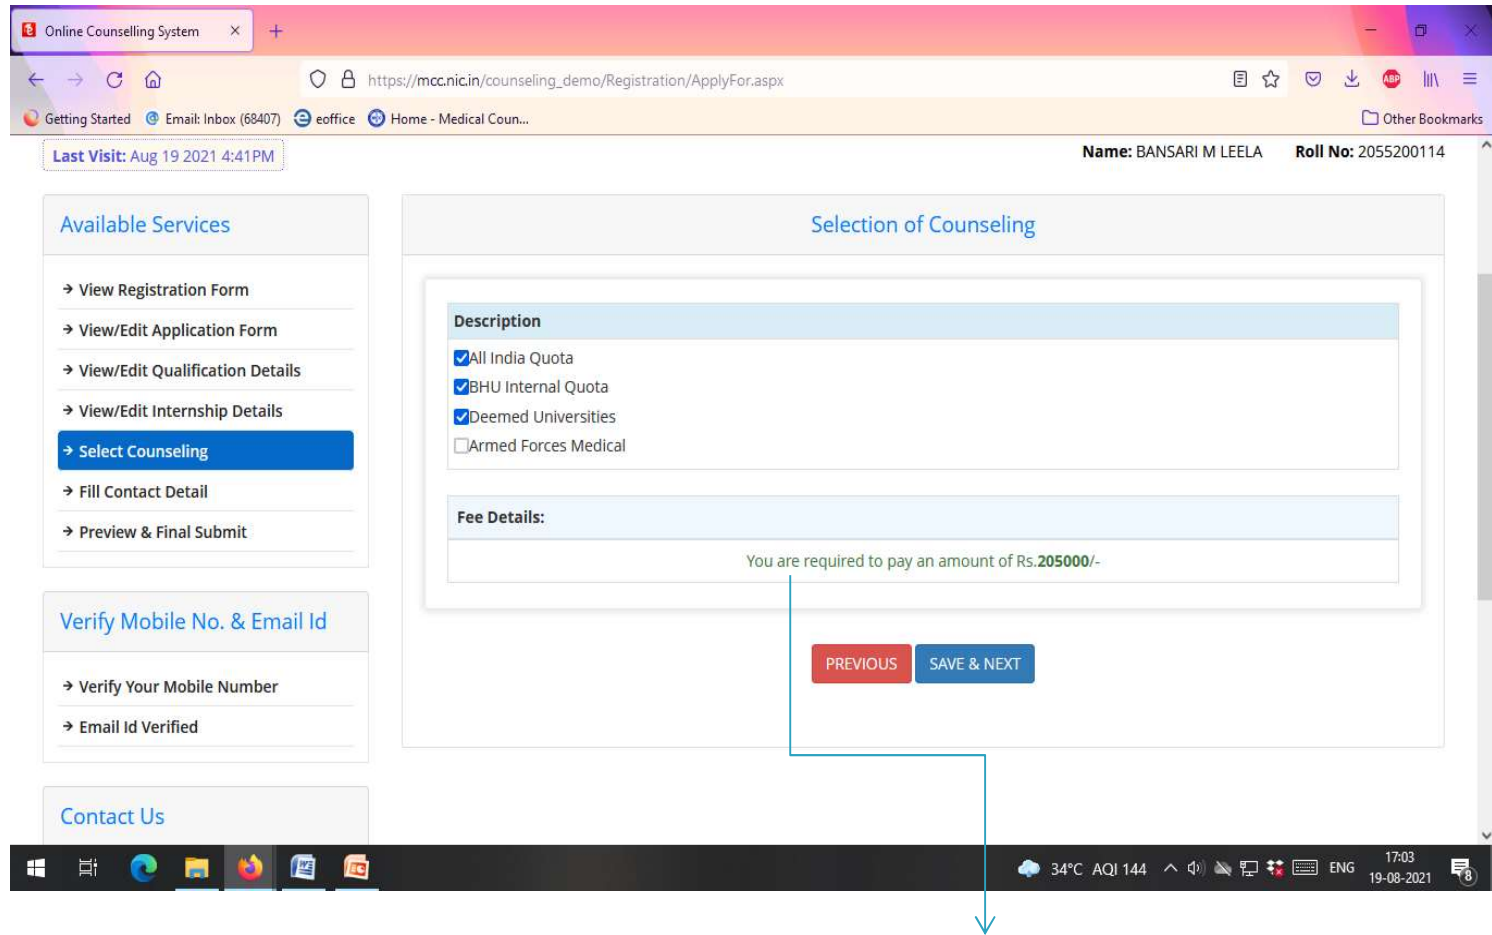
Online Counselling System ×

https://mcc.nic.in/counseling_demo/Registration/ApplyFor.aspx

Getting Started Email: Inbox (68407) eoffice Home - Medical Coun... Other Bookmarks

Last Visit: Aug 19 2021 4:41PM

Name: BANSARI M LEELA Roll No: 2055200114

Available Services

View Registration Form
View/Edit Application Form
View/Edit Qualification Details
View/Edit Internship Details
Select Counseling
Fill Contact Detail
Preview & Final Submit

Verify Mobile No. & Email Id

Verify Your Mobile Number
Email Id Verified

Contact Us

Selection of Counseling

Description

All India Quota
BHU Internal Quota
Deemed Universities
Armed Forces Medical

Fee Details:

You are required to pay an amount of Rs.205000/-

PREVIOUS SAVE & NEXT

34°C AQI 144 ENG 17:03 19-08-2021 8